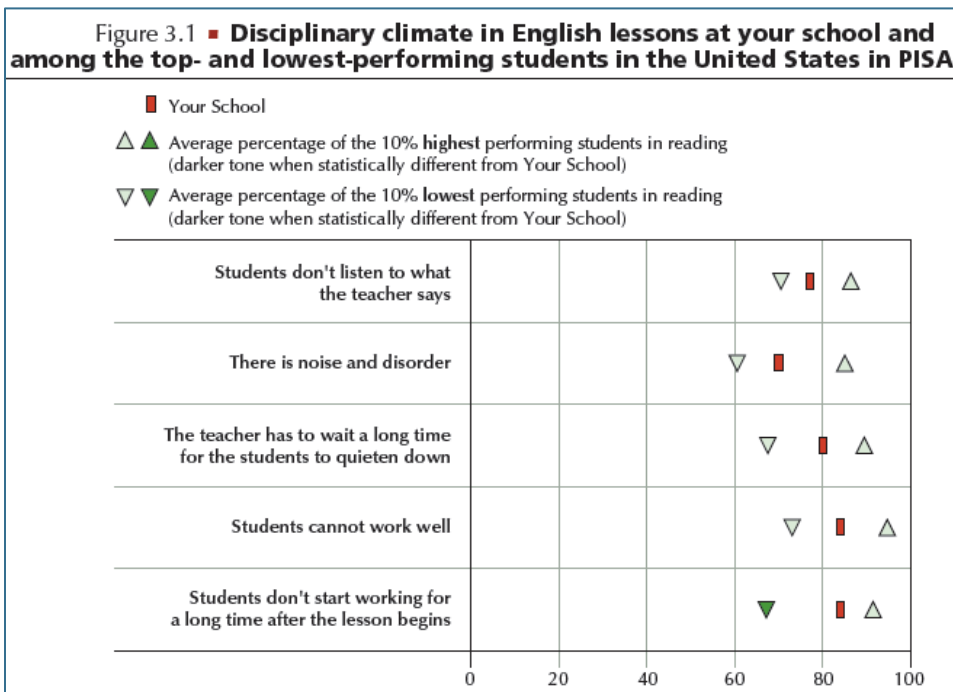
Figure 3.1 ■ Disciplinary climate in English lessons at your school and among the top- and lowest-performing students in the United States in PISA

Your School

Average percentage of the 10% **highest** performing students in reading (darker tone when statistically different from Your School)

Average percentage of the 10% **lowest** performing students in reading (darker tone when statistically different from Your School)

Students don't listen to what the teacher says

There is noise and disorder

The teacher has to wait a long time for the students to quieten down

Students cannot work well

Students don't start working for a long time after the lesson begins

0 20 40 60 80 100